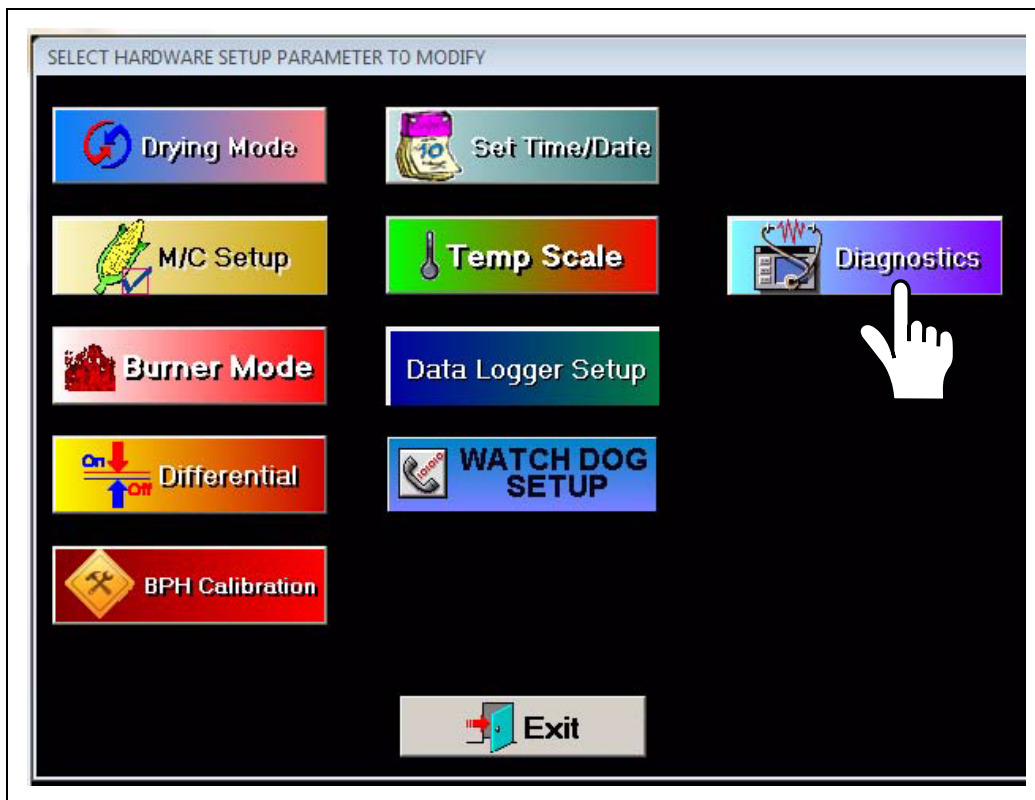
SELECT HARDWARE SETUP PARAMETER TO MODIFY

Drying Mode

Set Time/Date

10

M/C Setup

Temp Scale

Diagnostics

Burner Mode

Data Logger Setup

On

Off

Differential

WATCH DOG SETUP

BPH Calibration

Exit